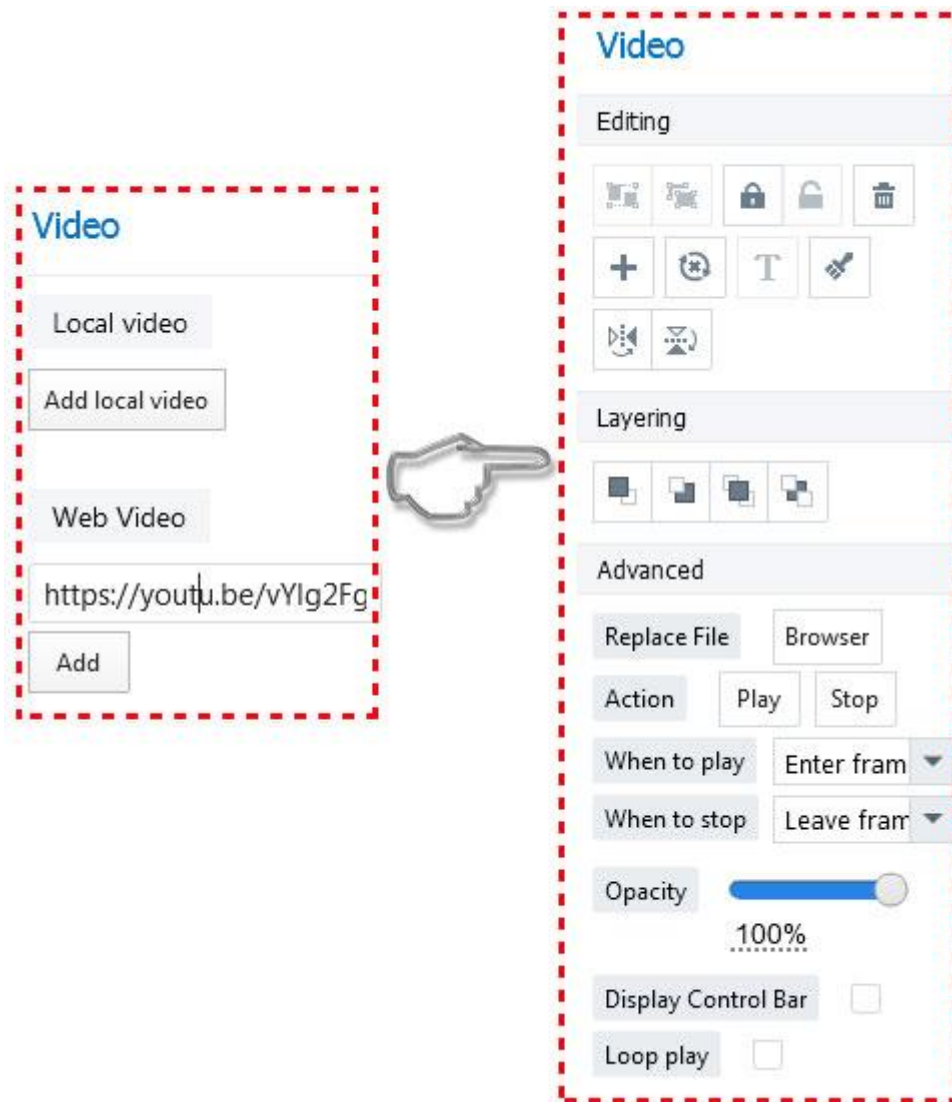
Video

Local video

Add local video

Web Video

https://youtu.be/vYIg2Fg

Add

Video

Editing

T

Layering

Advanced

Replace File

Browser

Action

Play

Stop

When to play

Enter fram

When to stop

Leave fram

Opacity

100%

Display Control Bar

Loop play